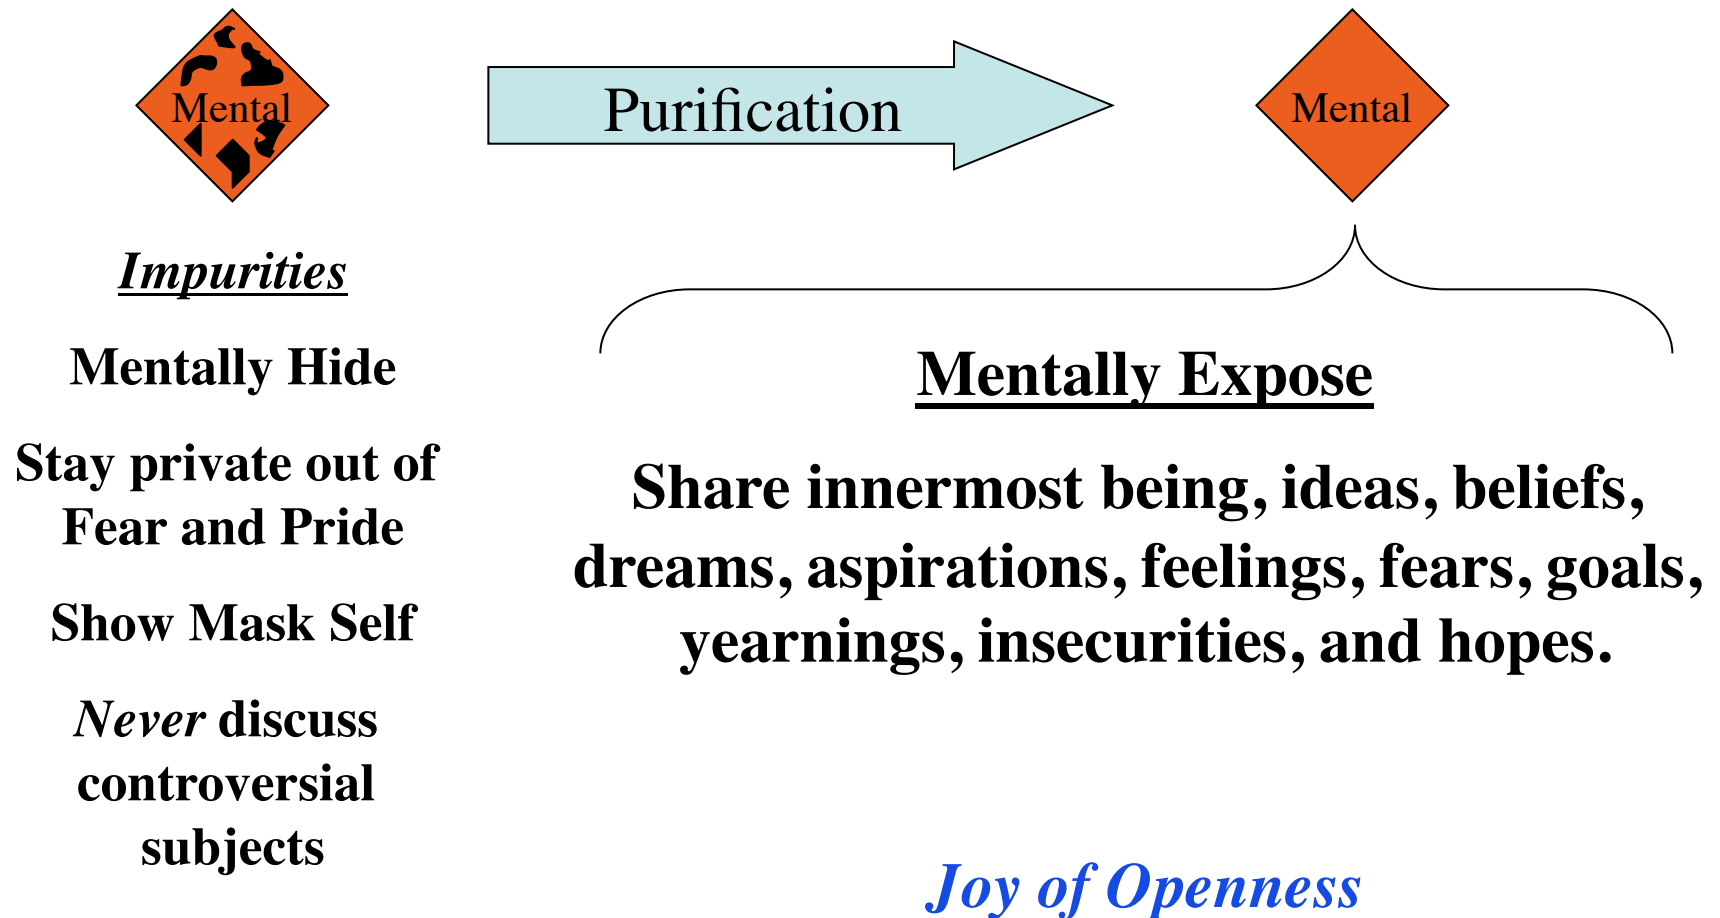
Mental

Purification

Mental

Impurities

Mentally Hide

Stay private out of Fear and Pride

Show Mask Self

Never discuss controversial subjects

Mentally Expose

Share innermost being, ideas, beliefs, dreams, aspirations, feelings, fears, goals, yearnings, insecurities, and hopes.

Joy of Openness